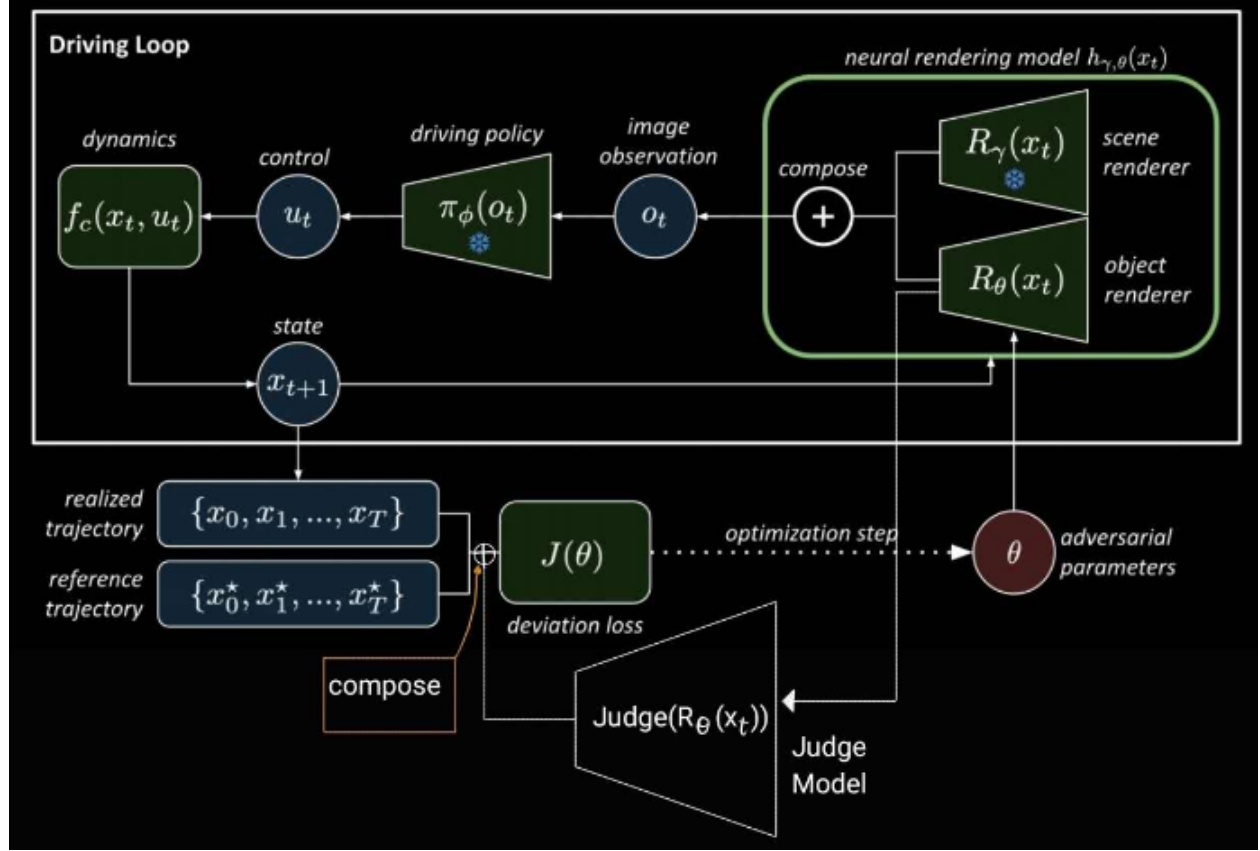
Driving Loop

neural rendering model $h_{\gamma,\theta}(x_t)$

dynamics

$f_c(x_t, u_t)$

control

$u_t$

driving policy

$\pi_\phi(o_t)$

image observation

$o_t$

compose

+

$R_\gamma(x_t)$

scene renderer

$R_\theta(x_t)$

object renderer

state

$x_{t+1}$

realized trajectory

$\{x_0, x_1, ..., x_T\}$

reference trajectory

$\{x_0^\star, x_1^\star, ..., x_T^\star\}$

$J(\theta)$

deviation loss

optimization step

$\theta$

adversarial parameters

compose

Judge($R_\theta$($x_t$))

Judge Model